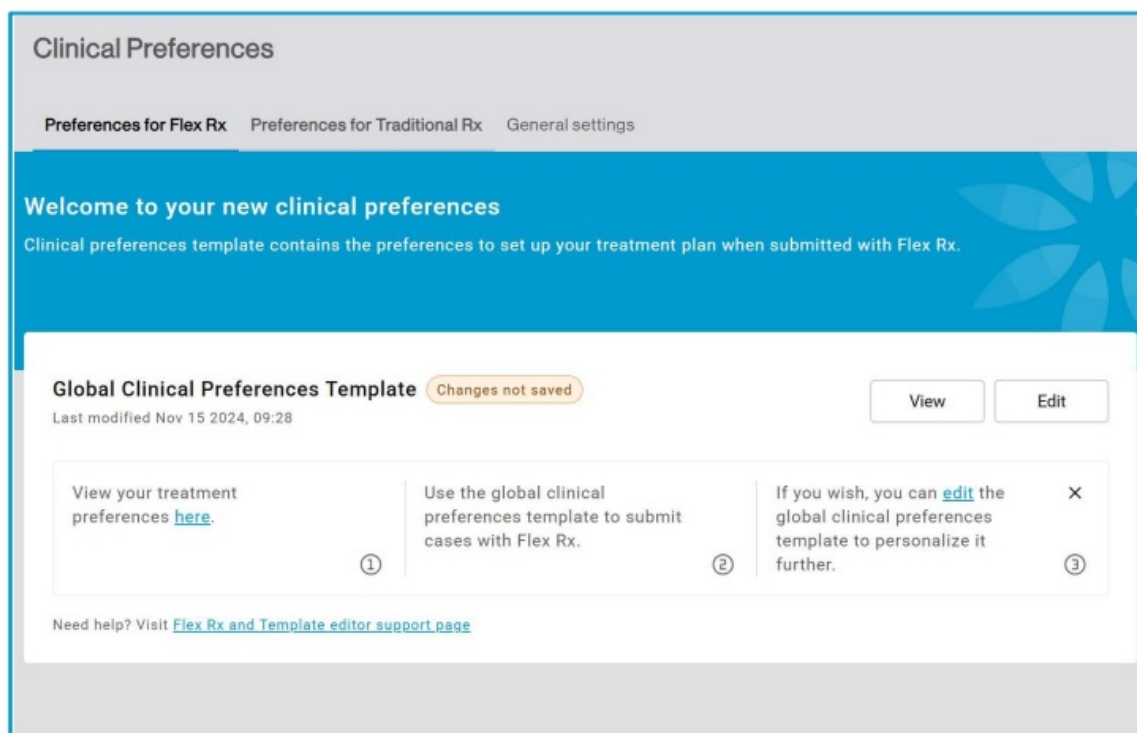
Clinical Preferences

Preferences for Flex Rx Preferences for Traditional Rx General settings

Welcome to your new clinical preferences

Clinical preferences template contains the preferences to set up your treatment plan when submitted with Flex Rx.

Global Clinical Preferences Template Changes not saved

Last modified Nov 15 2024, 09:28

View Edit

View your treatment preferences here. ①

Use the global clinical preferences template to submit cases with Flex Rx. ②

If you wish, you can edit the global clinical preferences template to personalize it further. ③

×

Need help? Visit Flex Rx and Template editor support page